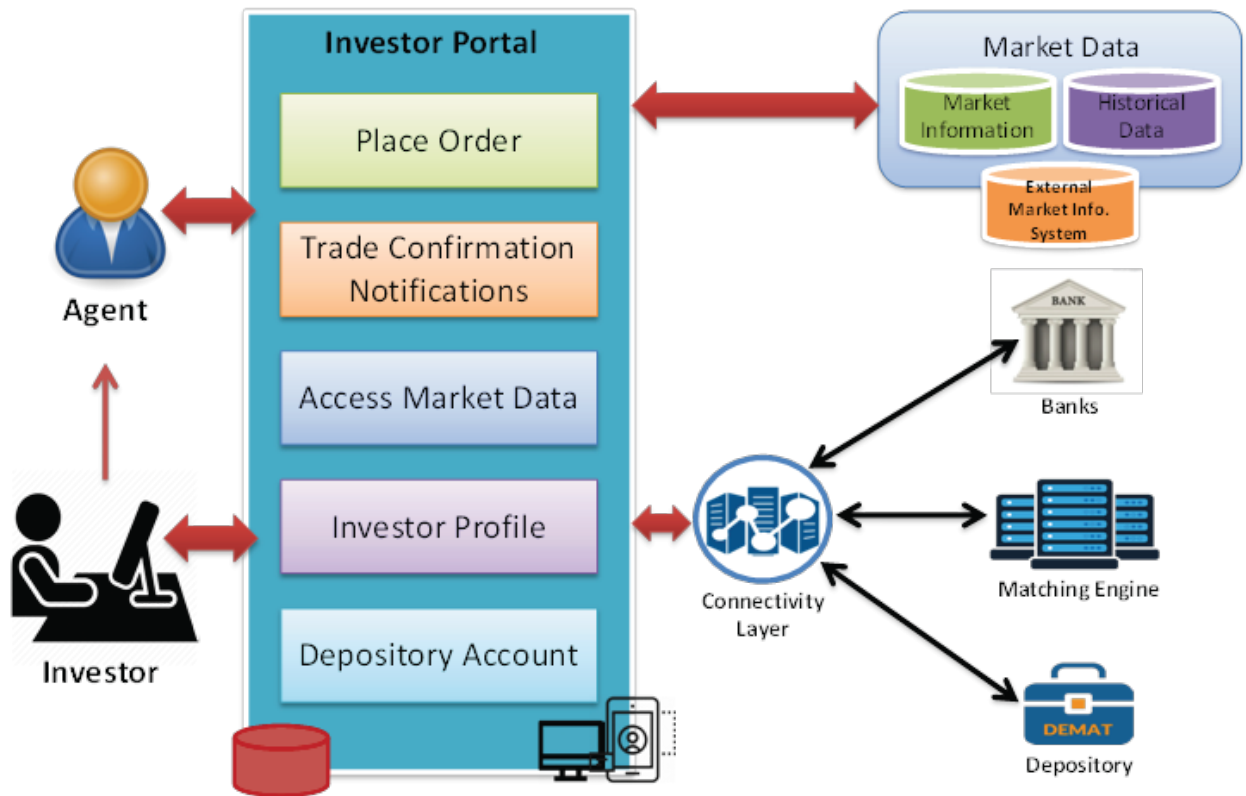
Investor Portal

Place Order

Trade Confirmation Notifications

Access Market Data

Investor Profile

Depository Account

Agent

Investor

Market Data

Market Information

Historical Data

External Market Info. System

BANK

Banks

Connectivity Layer

Matching Engine

DEMAT

Depository